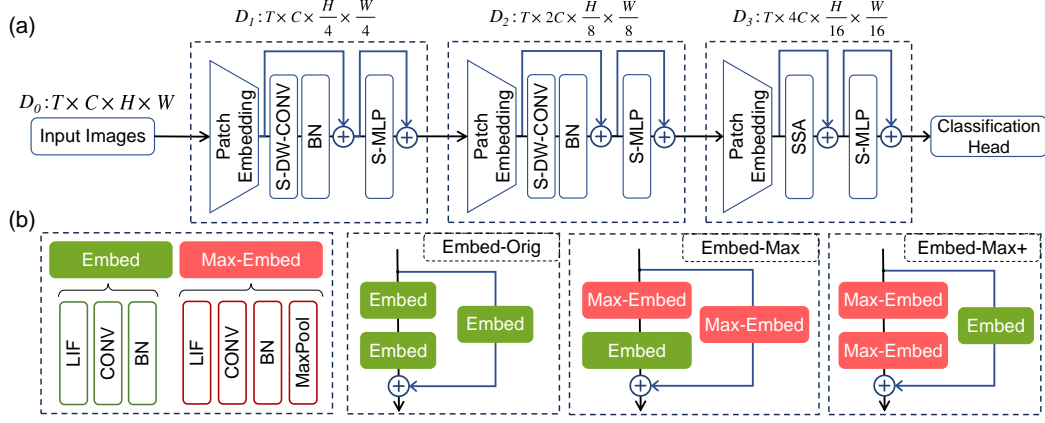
(a)

$D_0: T \times C \times H \times W$

Input Images

$D_1: T \times C \times \frac{H}{4} \times \frac{W}{4}$

Patch Embedding

S-DW-CONV

BN

S-MLP

$D_2: T \times 2C \times \frac{H}{8} \times \frac{W}{8}$

Patch Embedding

S-DW-CONV

BN

S-MLP

$D_3: T \times 4C \times \frac{H}{16} \times \frac{W}{16}$

Patch Embedding

SSA

S-MLP

Classification Head

(b)

Embed

LIF

CONV

BN

Max-Embed

LIF

CONV

BN

MaxPool

Embed-Orig

Embed

Embed

Embed

Embed-Max

Max-Embed

Embed

Max-Embed

Embed-Max+

Max-Embed

Max-Embed

Embed